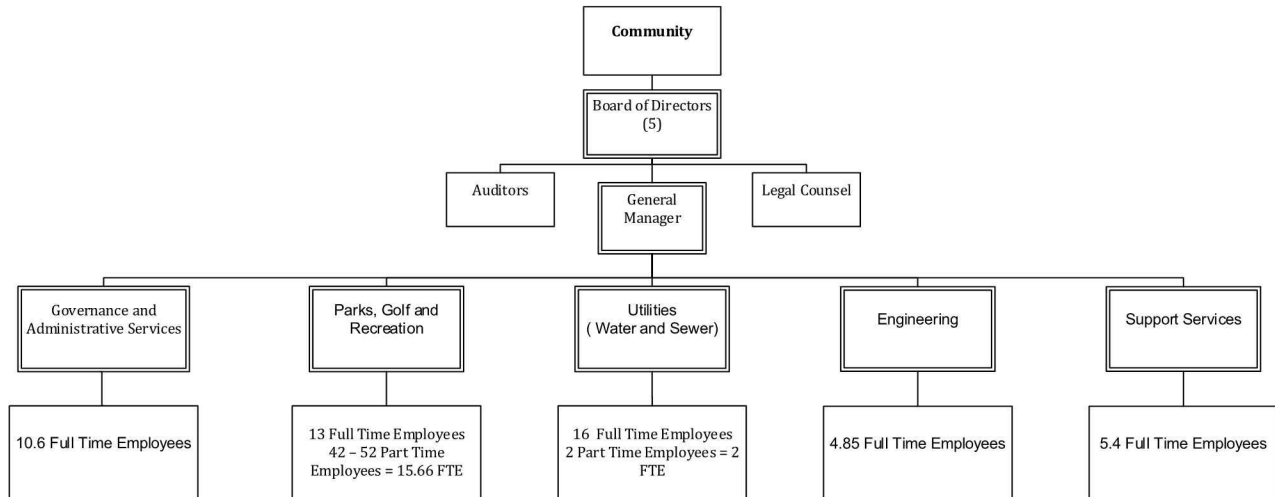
Community

Board of Directors (5)

Auditors

General Manager

Legal Counsel

Governance and Administrative Services

Parks, Golf and Recreation

Utilities ( Water and Sewer)

Engineering

Support Services

10.6 Full Time Employees

13 Full Time Employees 42 – 52 Part Time Employees = 15.66 FTE

16 Full Time Employees 2 Part Time Employees = 2 FTE

4.85 Full Time Employees

5.4 Full Time Employees